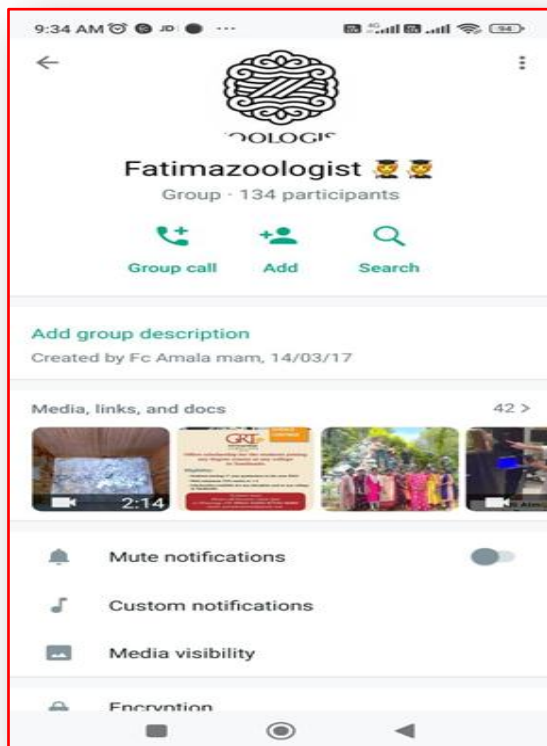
9:34 AM JD ··· 94

OOLOGIS

Fatimazoologist 🧑‍🎓🧑‍🎓

Group · 134 participants

Group call Add Search

Add group description

Created by Fc Amala mam, 14/03/17

Media, links, and docs 42 >

2:14

GRT

Mute notifications

Custom notifications

Media visibility

Encryption